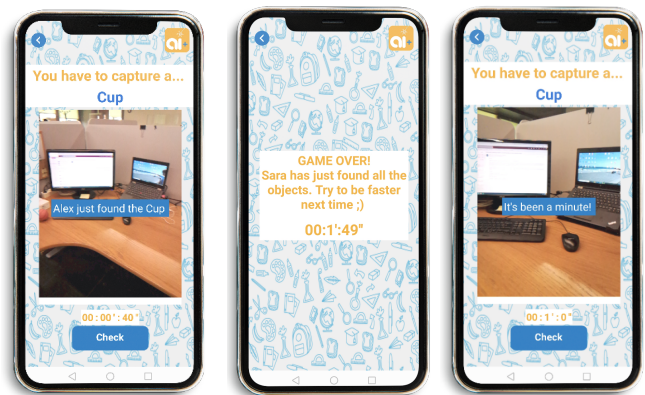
ai

You have to capture a...

Cup

Alex just found the Cup

00 : 00' : 40"

Check

GAME OVER!
Sara has just found all the objects. Try to be faster next time ;)

00:1':49"

ai

You have to capture a...

Cup

It's been a minute!

00 : 1' : 0"

Check